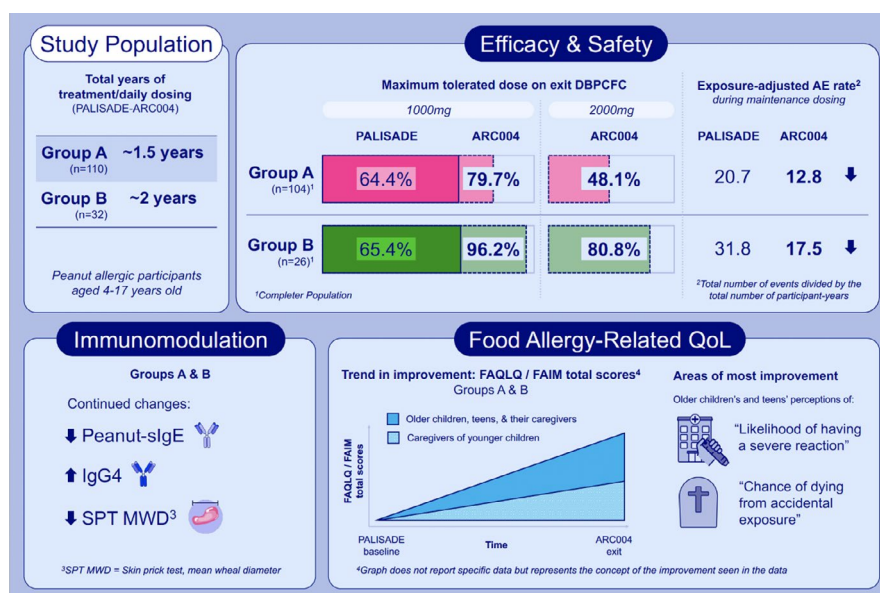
Study Population

Total years of treatment/daily dosing
(PALISADE-ARC004)

Group A (n=110) ~1.5 years

Group B (n=32) ~2 years

Peanut allergic participants aged 4-17 years old

Efficacy & Safety

Maximum tolerated dose on exit DBPCFC

| | 1000mg PALISADE | 1000mg ARC004 | 2000mg ARC004 |
|---|---|---|---|
| Group A (n=104)$^1$ | 64.4% | 79.7% | 48.1% |
| Group B (n=26)$^1$ | 65.4% | 96.2% | 80.8% |

$^1$Completer Population

Exposure-adjusted AE rate$^2$
during maintenance dosing

| PALISADE | ARC004 |
|---|---|
| 20.7 | 12.8 ⬇ |
| 31.8 | 17.5 ⬇ |

$^2$Total number of events divided by the total number of participant-years

Immunomodulation

Groups A & B

Continued changes:

⬇ Peanut-sIgE

⬆ IgG4

⬇ SPT MWD$^3$

$^3$SPT MWD = Skin prick test, mean wheal diameter

Food Allergy-Related QoL

Trend in improvement: FAQLQ / FAIM total scores$^4$
Groups A & B

Older children, teens, & their caregivers
Caregivers of younger children

FAQLQ / FAIM total scores

PALISADE baseline
Time
ARC004 exit

$^4$Graph does not report specific data but represents the concept of the improvement seen in the data

Areas of most improvement

Older children's and teens' perceptions of:

"Likelihood of having a severe reaction"

"Chance of dying from accidental exposure"